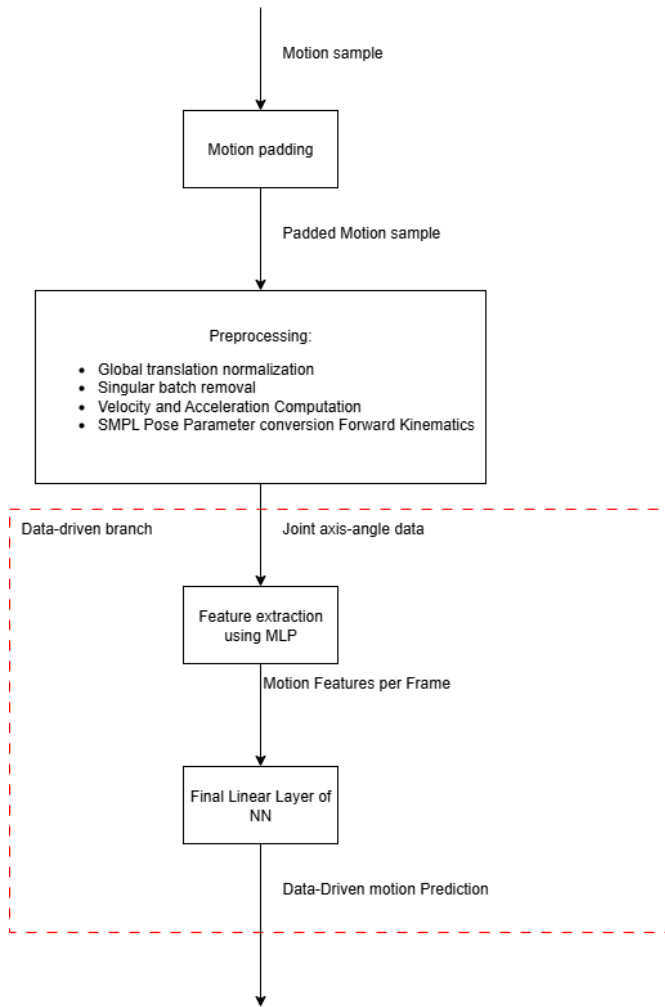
Motion sample

Motion padding

Padded Motion sample

Preprocessing:

- Global translation normalization
- Singular batch removal
- Velocity and Acceleration Computation
- SMPL Pose Parameter conversion Forward Kinematics

Data-driven branch

Joint axis-angle data

Feature extraction using MLP

Motion Features per Frame

Final Linear Layer of NN

Data-Driven motion Prediction